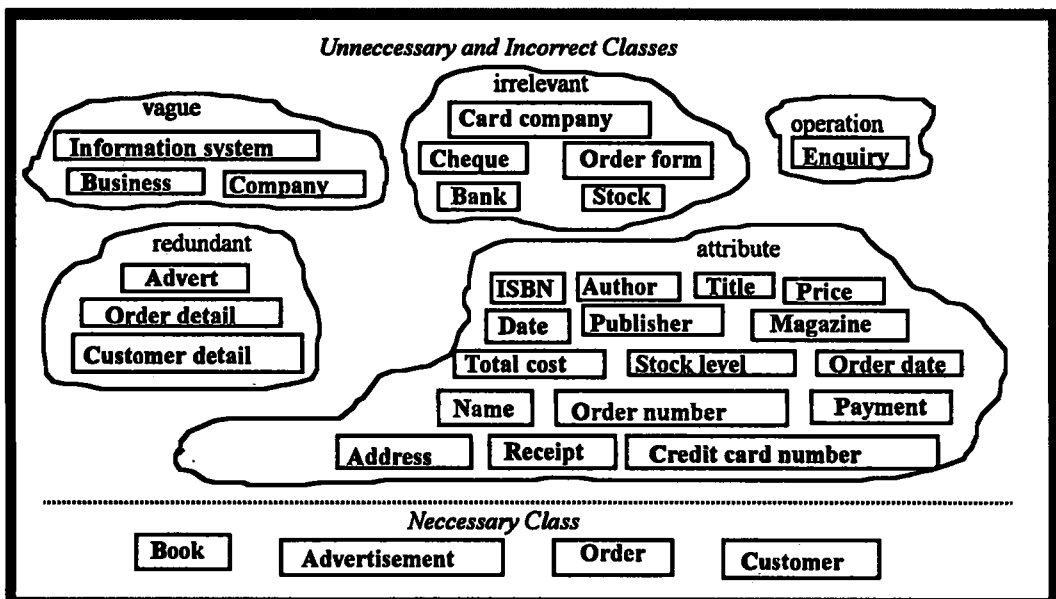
Unneccessary and Incorrect Classes

vague
Information system
Business
Company

irrelevant
Card company
Cheque
Order form
Bank
Stock

operation
Enquiry

redundant
Advert
Order detail
Customer detail

attribute
ISBN
Author
Title
Price
Date
Publisher
Magazine
Total cost
Stock level
Order date
Name
Order number
Payment
Address
Receipt
Credit card number

Neccessary Class
Book
Advertisement
Order
Customer